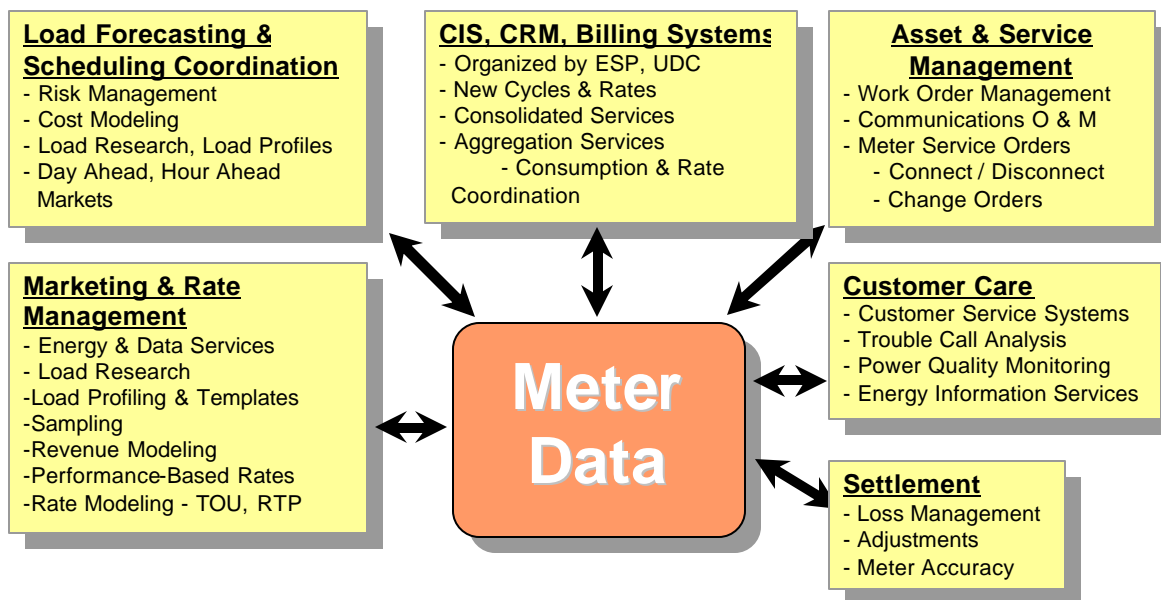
Load Forecasting & Scheduling Coordination
- Risk Management
- Cost Modeling
- Load Research, Load Profiles
- Day Ahead, Hour Ahead Markets

CIS, CRM, Billing Systems
- Organized by ESP, UDC
- New Cycles & Rates
- Consolidated Services
- Aggregation Services
- Consumption & Rate Coordination

Asset & Service Management
- Work Order Management
- Communications O & M
- Meter Service Orders
- Connect / Disconnect
- Change Orders

Marketing & Rate Management
- Energy & Data Services
- Load Research
-Load Profiling & Templates
-Sampling
-Revenue Modeling
-Performance-Based Rates
-Rate Modeling - TOU, RTP

Meter Data

Customer Care
- Customer Service Systems
- Trouble Call Analysis
- Power Quality Monitoring
- Energy Information Services

Settlement
- Loss Management
- Adjustments
- Meter Accuracy